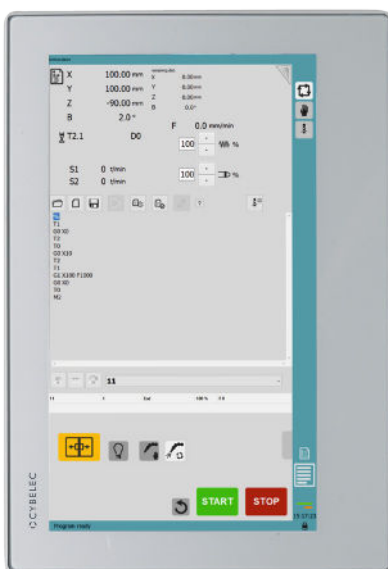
X 100.00 mm
Y 100.00 mm
Z -90.00 mm
B 2.0 °

X 0.00 mm
Y 0.00 mm
Z 0.00 mm
B 0.0 °

T2.1 D0
F 0.0 mm/min
100 %
S1 0 t/min
S2 0 t/min
100 %

?

T1
G0 X0
T2
T0
G0 X10
T2
T1
G1 X100 F1000
G0 X0
S1
M2

11

START
STOP
CYBELEC
Program ready
15:17:23